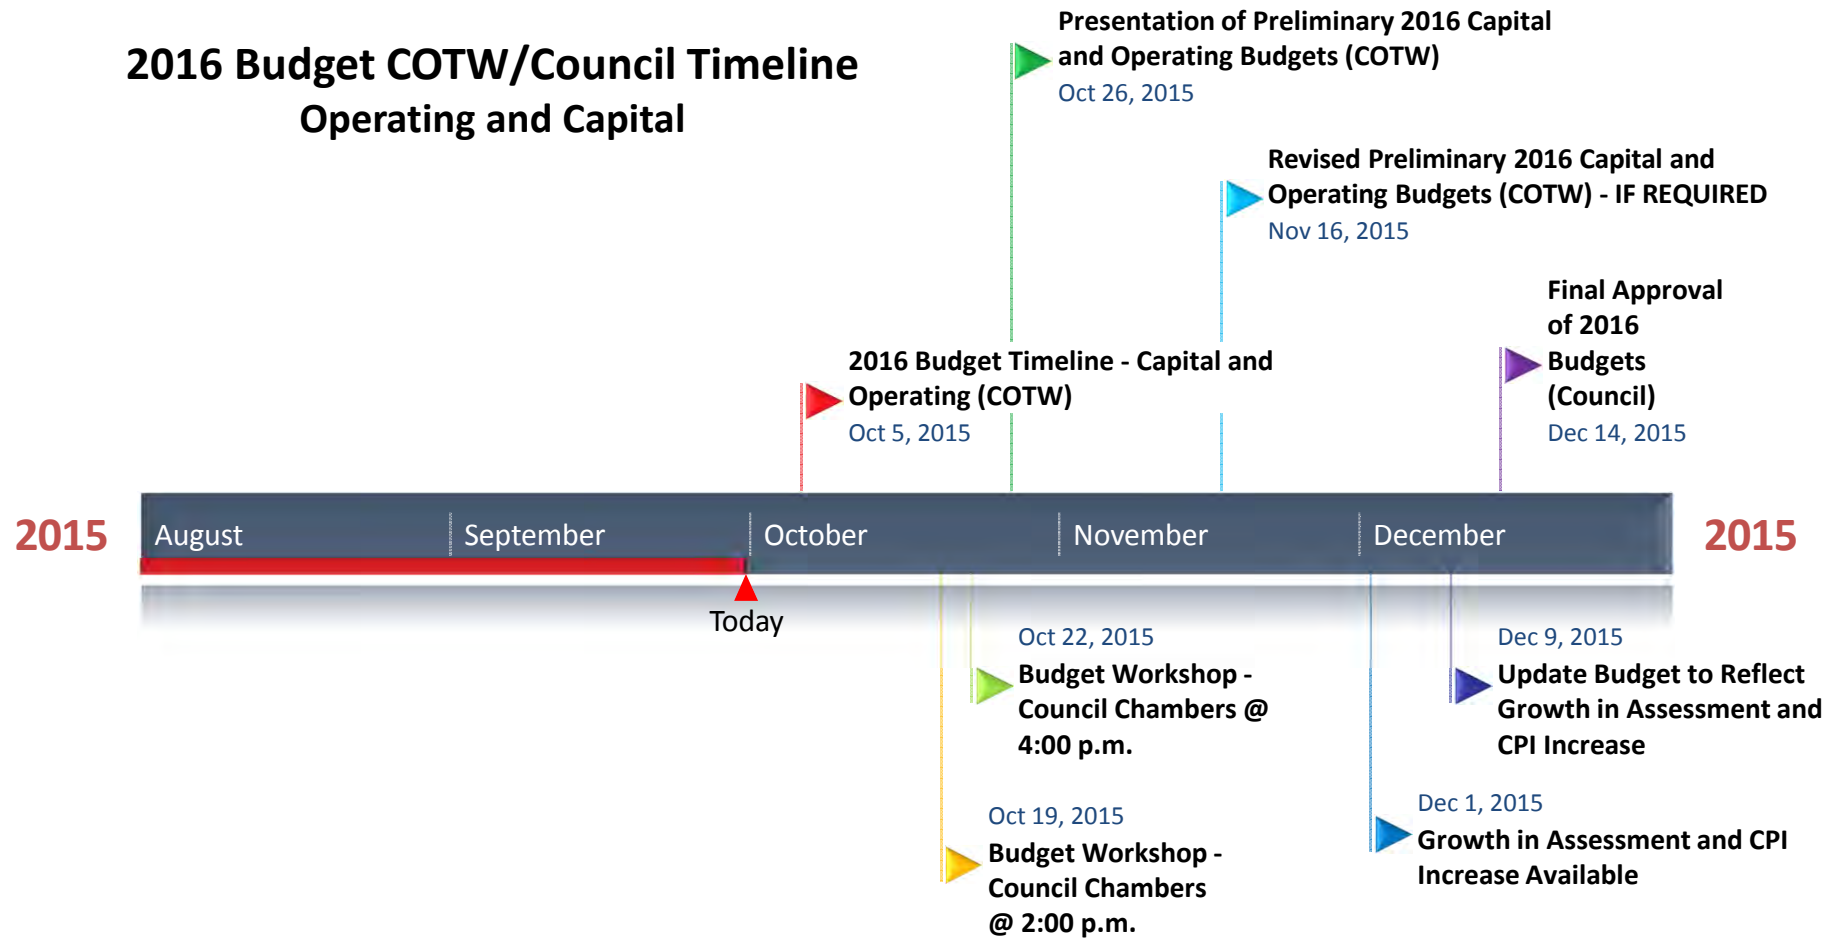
2016 Budget COTW/Council Timeline
Operating and Capital

Presentation of Preliminary 2016 Capital and Operating Budgets (COTW)
Oct 26, 2015

Revised Preliminary 2016 Capital and Operating Budgets (COTW) - IF REQUIRED
Nov 16, 2015

Final Approval of 2016 Budgets (Council)
Dec 14, 2015

2016 Budget Timeline - Capital and Operating (COTW)
Oct 5, 2015

2015 August September October November December 2015

Today

Oct 22, 2015
Budget Workshop - Council Chambers @ 4:00 p.m.

Dec 9, 2015
Update Budget to Reflect Growth in Assessment and CPI Increase

Oct 19, 2015
Budget Workshop - Council Chambers @ 2:00 p.m.

Dec 1, 2015
Growth in Assessment and CPI Increase Available